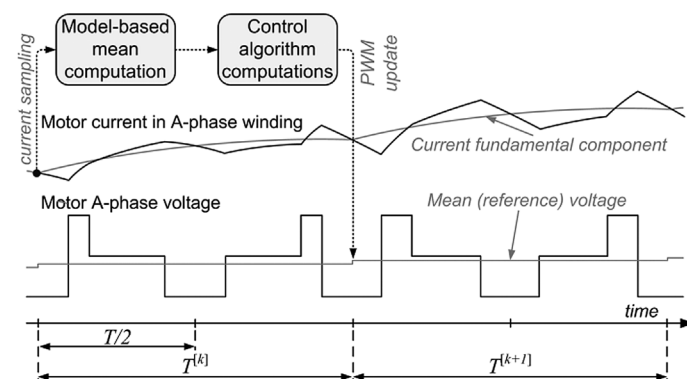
current sampling

Model-based mean computation

Control algorithm computations

PWM update

Motor current in A-phase winding

Current fundamental component

Motor A-phase voltage

Mean (reference) voltage

time

$T/2$

$T^{[k]}$

$T^{[k+1]}$